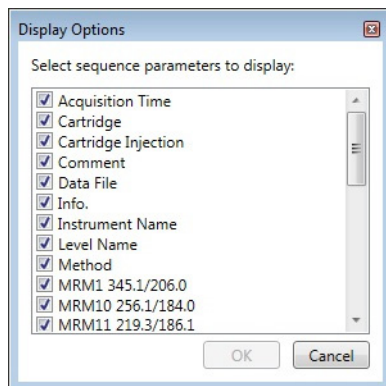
Display Options

Select sequence parameters to display:

Acquisition Time
Cartridge
Cartridge Injection
Comment
Data File
Info.
Instrument Name
Level Name
Method
MRM1 345.1/206.0
MRM10 256.1/184.0
MRM11 219.3/186.1

OK
Cancel